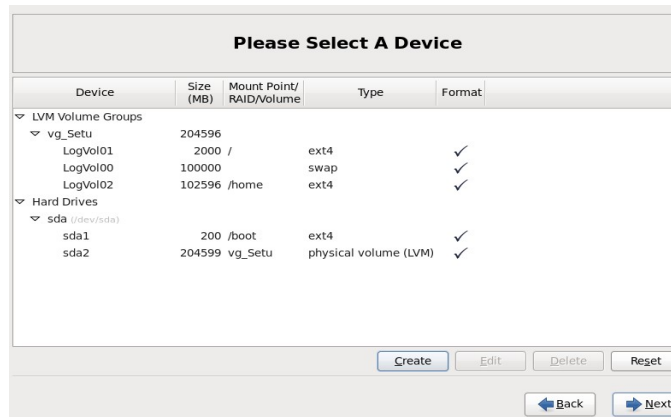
Please Select A Device

| Device | Size (MB) | Mount Point/ RAID/Volume | Type | Format |
|---|---|---|---|---|
| LVM Volume Groups | | | | |
| vg_Setu | 204596 | | | |
| LogVol01 | 2000 | / | ext4 | ✓ |
| LogVol00 | 100000 | | swap | ✓ |
| LogVol02 | 102596 | /home | ext4 | ✓ |
| Hard Drives | | | | |
| sda (/dev/sda) | | | | |
| sda1 | 200 | /boot | ext4 | ✓ |
| sda2 | 204599 | vg_Setu | physical volume (LVM) | ✓ |

Create Edit Delete Reset

Back Next